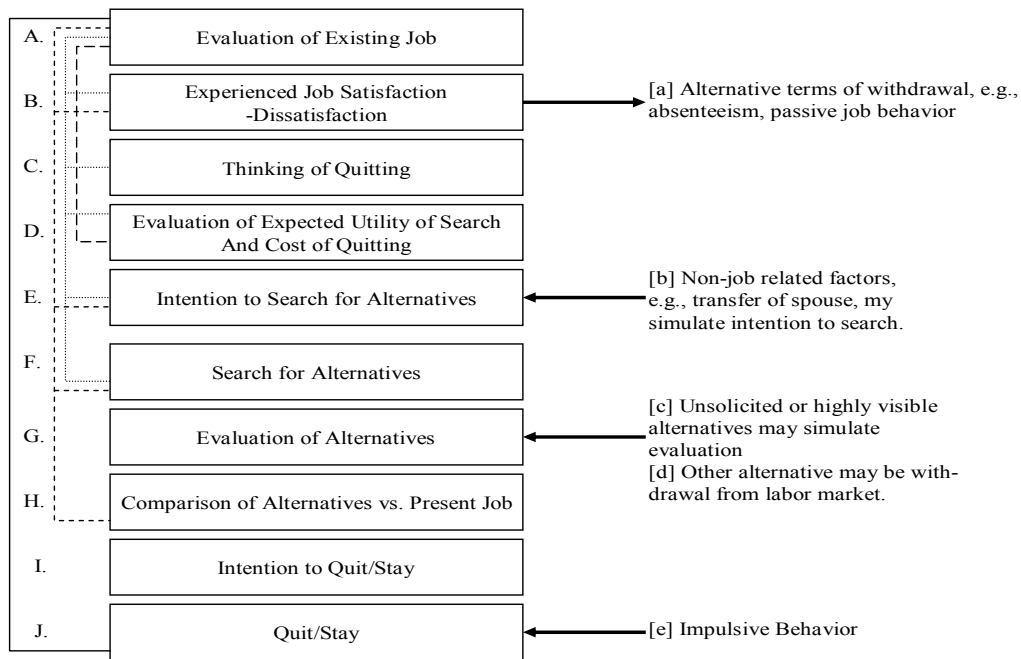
A. Evaluation of Existing Job

B. Experienced Job Satisfaction -Dissatisfaction

[a] Alternative terms of withdrawal, e.g., absenteeism, passive job behavior

C. Thinking of Quitting

D. Evaluation of Expected Utility of Search And Cost of Quitting

E. Intention to Search for Alternatives

[b] Non-job related factors, e.g., transfer of spouse, my simulate intention to search.

F. Search for Alternatives

G. Evaluation of Alternatives

[c] Unsolicited or highly visible alternatives may simulate evaluation
[d] Other alternative may be withdrawal from labor market.

H. Comparison of Alternatives vs. Present Job

I. Intention to Quit/Stay

J. Quit/Stay

[e] Impulsive Behavior